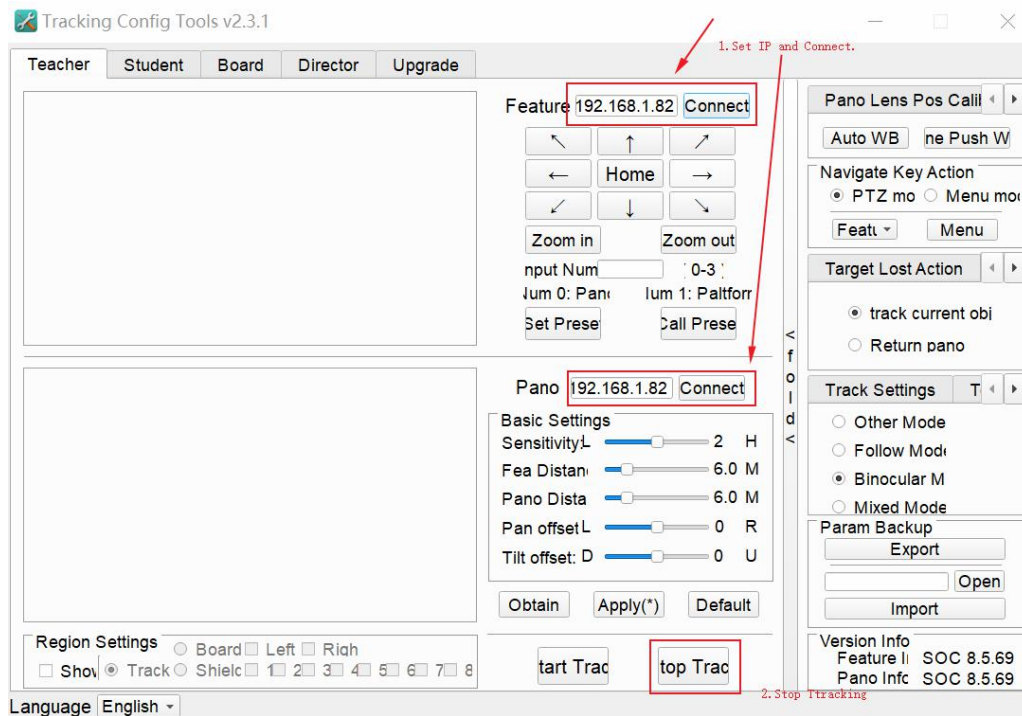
Tracking Config Tools v2.3.1

Teacher Student Board Director Upgrade

1.Set IP and Connect.

Feature 192.168.1.82 Connect

↖ ↑ ↗
← Home →
↙ ↓ ↘

Zoom in Zoom out

nput Num ( 0-3 )
Jum 0: Pan Ium 1: Paltforr
Set Prese Call Prese

< f o l d <

Pano 192.168.1.82 Connect

Basic Settings
Sensitivity L 2 H
Fea Distan 6.0 M
Pano Dista 6.0 M
Pan offset L 0 R
Tilt offset: D 0 U

Obtain Apply(*) Default

Region Settings Board Left Righ
Show Track Shielc 1 2 3 4 5 6 7 8

tart Trac top Trac

2.Stop Ttracking

Pano Lens Pos Cali
Auto WB ne Push W
Navigate Key Action
PTZ mo Menu mo
Featu Menu
Target Lost Action
track current obj
Return pano
Track Settings T
Other Mode
Follow Mode
Binocular M
Mixed Mode
Param Backup
Export
Open
Import
Version Info
Feature I SOC 8.5.69
Pano Info SOC 8.5.69

Language English